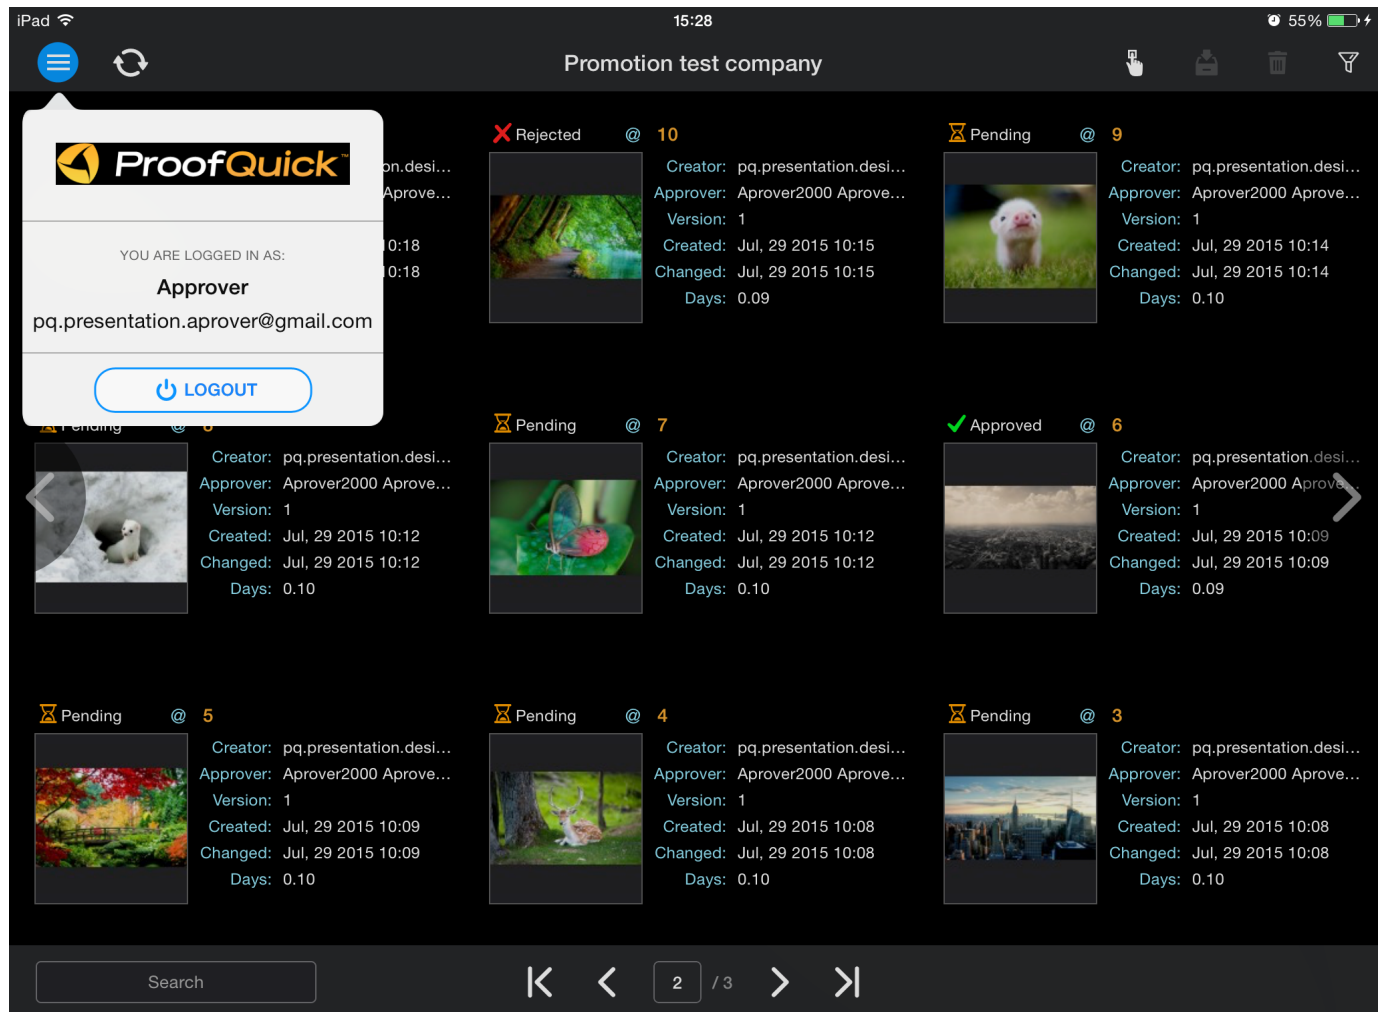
iPad 15:28 55%

Promotion test company

ProofQuick™

YOU ARE LOGGED IN AS:

Approver

pq.presentation.aprover@gmail.com

LOGOUT

on.desi...
Aprove...
0:18
0:18

Rejected @ 10
Creator: pq.presentation.desi...
Approver: Aprover2000 Aprove...
Version: 1
Created: Jul, 29 2015 10:15
Changed: Jul, 29 2015 10:15
Days: 0.09

Pending @ 9
Creator: pq.presentation.desi...
Approver: Aprover2000 Aprove...
Version: 1
Created: Jul, 29 2015 10:14
Changed: Jul, 29 2015 10:14
Days: 0.10

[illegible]
Creator: pq.presentation.desi...
Approver: Aprover2000 Aprove...
Version: 1
Created: Jul, 29 2015 10:12
Changed: Jul, 29 2015 10:12
Days: 0.10

Pending @ 7
Creator: pq.presentation.desi...
Approver: Aprover2000 Aprove...
Version: 1
Created: Jul, 29 2015 10:12
Changed: Jul, 29 2015 10:12
Days: 0.10

Approved @ 6
Creator: pq.presentation.desi...
Approver: Aprover2000 Aprove...
Version: 1
Created: Jul, 29 2015 10:09
Changed: Jul, 29 2015 10:09
Days: 0.09

Pending @ 5
Creator: pq.presentation.desi...
Approver: Aprover2000 Aprove...
Version: 1
Created: Jul, 29 2015 10:09
Changed: Jul, 29 2015 10:09
Days: 0.10

Pending @ 4
Creator: pq.presentation.desi...
Approver: Aprover2000 Aprove...
Version: 1
Created: Jul, 29 2015 10:08
Changed: Jul, 29 2015 10:08
Days: 0.10

Pending @ 3
Creator: pq.presentation.desi...
Approver: Aprover2000 Aprove...
Version: 1
Created: Jul, 29 2015 10:08
Changed: Jul, 29 2015 10:08
Days: 0.10

Search

2 / 3